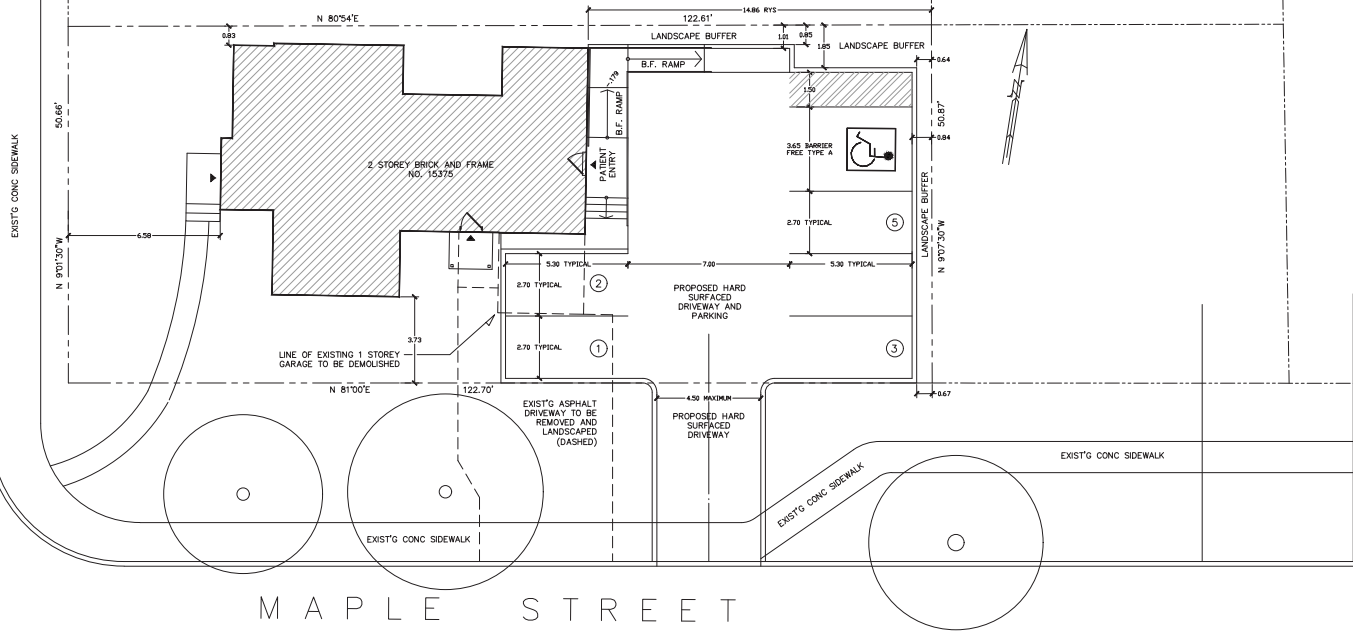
N 80°54'E

14.86 RYS

122.61'

0.83

LANDSCAPE BUFFER

1.01

0.85

1.65

LANDSCAPE BUFFER

B.F. RAMP

0.64

1.79

1.50

B.F. RAMP

50.66'

50.87'

0.84

EXIST'G CONC SIDEWALK

2 STOREY BRICK AND FRAME NO. 15375

PATIENT ENTRY

3.65 BARRIER FREE TYPE A

2.70 TYPICAL

5

LANDSCAPE BUFFER

6.58

N 9°01'30"W

N 9°07'30"W

5.30 TYPICAL

7.00

5.30 TYPICAL

2

2.70 TYPICAL

PROPOSED HARD SURFACED DRIVEWAY AND PARKING

3.73

2.70 TYPICAL

1

3

LINE OF EXISTING 1 STOREY GARAGE TO BE DEMOLISHED

N 81°00'E

122.70'

EXIST'G ASPHALT DRIVEWAY TO BE REMOVED AND LANDSCAPED (DASHED)

4.50 MAXIMUM

0.67

PROPOSED HARD SURFACED DRIVEWAY

EXIST'G CONC SIDEWALK

EXIST'G CONC SIDEWALK

EXIST'G CONC SIDEWALK

MAPLE STREET